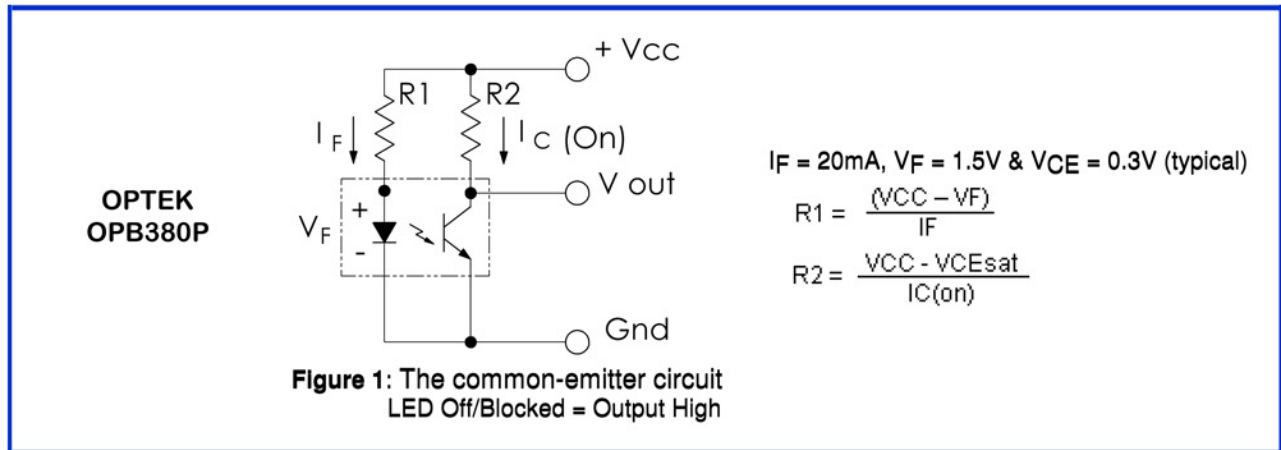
OPTEK
OPB380P

+ Vcc
R1
R2
$I_F$
$I_C$ (On)
V out
+
$V_F$
-
Gnd

**Figure 1**: The common-emitter circuit
LED Off/Blocked = Output High

$I_F$ = 20mA, $V_F$ = 1.5V & $V_{CE}$ = 0.3V (typical)

R1 = $\frac{(VCC - VF)}{IF}$

R2 = $\frac{VCC - VCEsat}{IC(on)}$